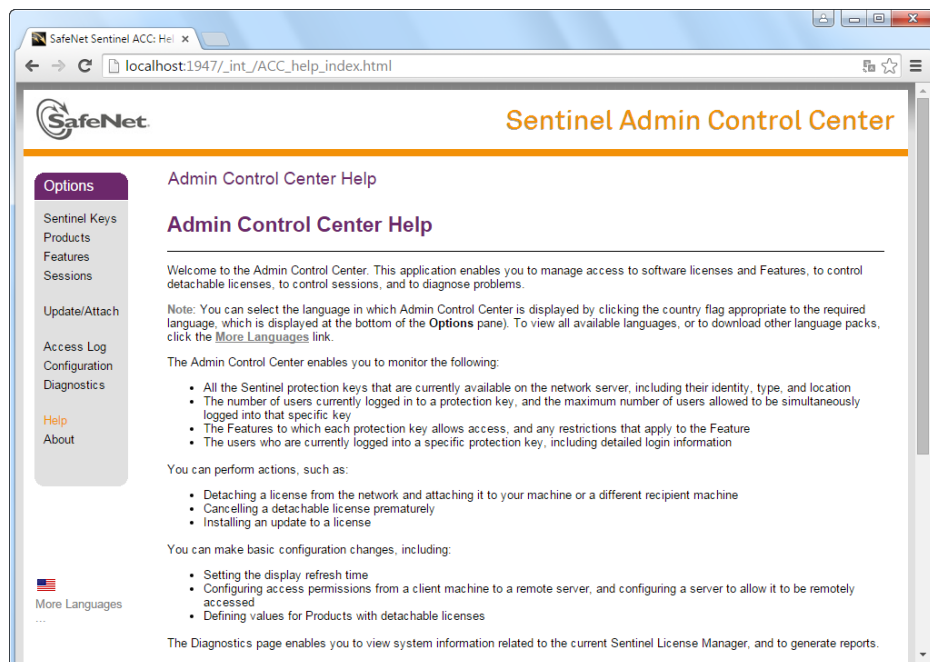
SafeNet Sentinel ACC: Hel ×

localhost:1947/_int_/ACC_help_index.html

SafeNet.

Sentinel Admin Control Center

Options

Sentinel Keys
Products
Features
Sessions

Update/Attach

Access Log
Configuration
Diagnostics

Help
About

More Languages
...

Admin Control Center Help

Admin Control Center Help

Welcome to the Admin Control Center. This application enables you to manage access to software licenses and Features, to control detachable licenses, to control sessions, and to diagnose problems.

Note: You can select the language in which Admin Control Center is displayed by clicking the country flag appropriate to the required language, which is displayed at the bottom of the Options pane). To view all available languages, or to download other language packs, click the More Languages link.

The Admin Control Center enables you to monitor the following:

- All the Sentinel protection keys that are currently available on the network server, including their identity, type, and location
- The number of users currently logged in to a protection key, and the maximum number of users allowed to be simultaneously logged into that specific key
- The Features to which each protection key allows access, and any restrictions that apply to the Feature
- The users who are currently logged into a specific protection key, including detailed login information

You can perform actions, such as:

- Detaching a license from the network and attaching it to your machine or a different recipient machine
- Cancelling a detachable license prematurely
- Installing an update to a license

You can make basic configuration changes, including:

- Setting the display refresh time
- Configuring access permissions from a client machine to a remote server, and configuring a server to allow it to be remotely accessed
- Defining values for Products with detachable licenses

The Diagnostics page enables you to view system information related to the current Sentinel License Manager, and to generate reports.